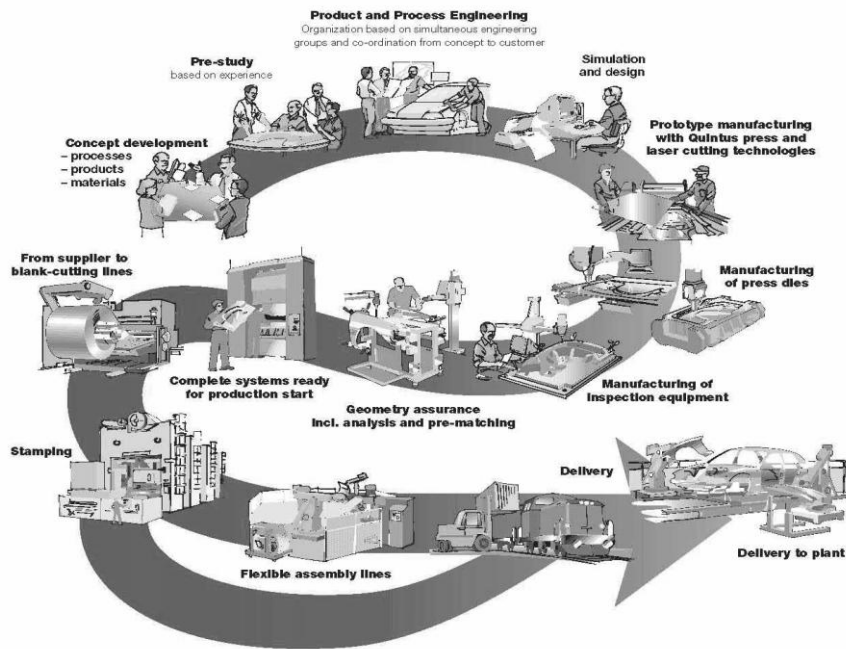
Product and Process Engineering
Organization based on simultaneous engineering groups and co-ordination from concept to customer

Pre-study
based on experience

Simulation and design

Prototype manufacturing with Quintus press and laser cutting technologies

Concept development
– processes
– products
– materials

From supplier to blank-cutting lines

Manufacturing of press dies

Complete systems ready for production start

Manufacturing of inspection equipment

Geometry assurance incl. analysis and pre-matching

Stamping

Delivery

Delivery to plant

Flexible assembly lines